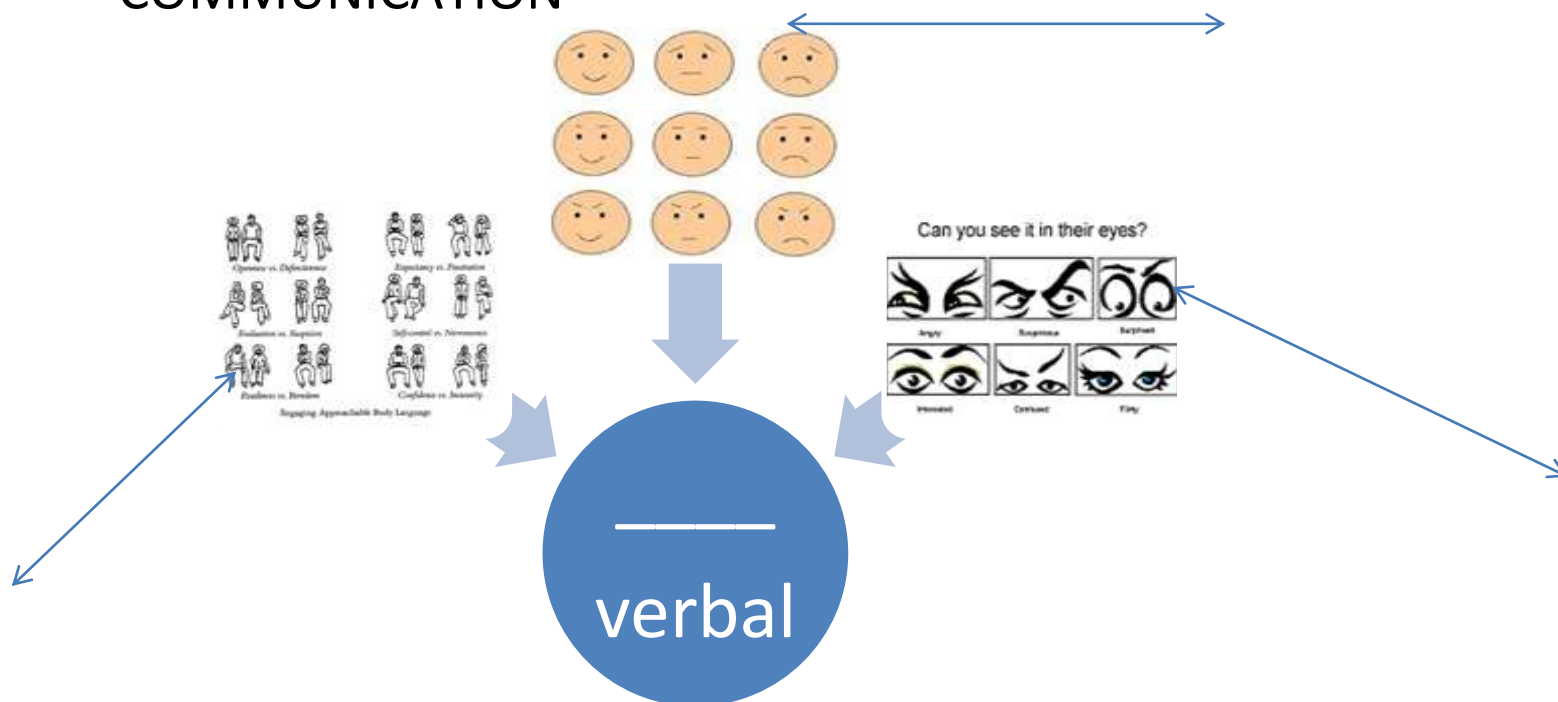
COMMUNICATION

Openness vs. Defensiveness

Expectancy vs. Frustration

Evaluation vs. Suspicion

Self-control vs. Nervousness

Readiness vs. Boredom

Confidence vs. Insecurity

Engaging Approachable Body Language

Can you see it in their eyes?

Angry

Suspicious

Surprised

Interested

Confused

Flirty

_____ verbal